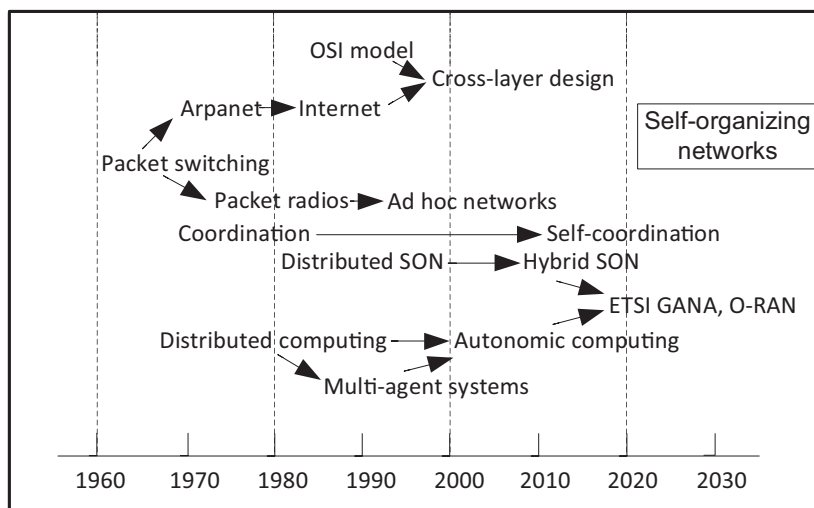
OSI model
Cross-layer design
Arpanet
Internet
Self-organizing networks
Packet switching
Packet radios
Ad hoc networks
Coordination
Self-coordination
Distributed SON
Hybrid SON
ETSI GANA, O-RAN
Distributed computing
Autonomic computing
Multi-agent systems

1960 1970 1980 1990 2000 2010 2020 2030